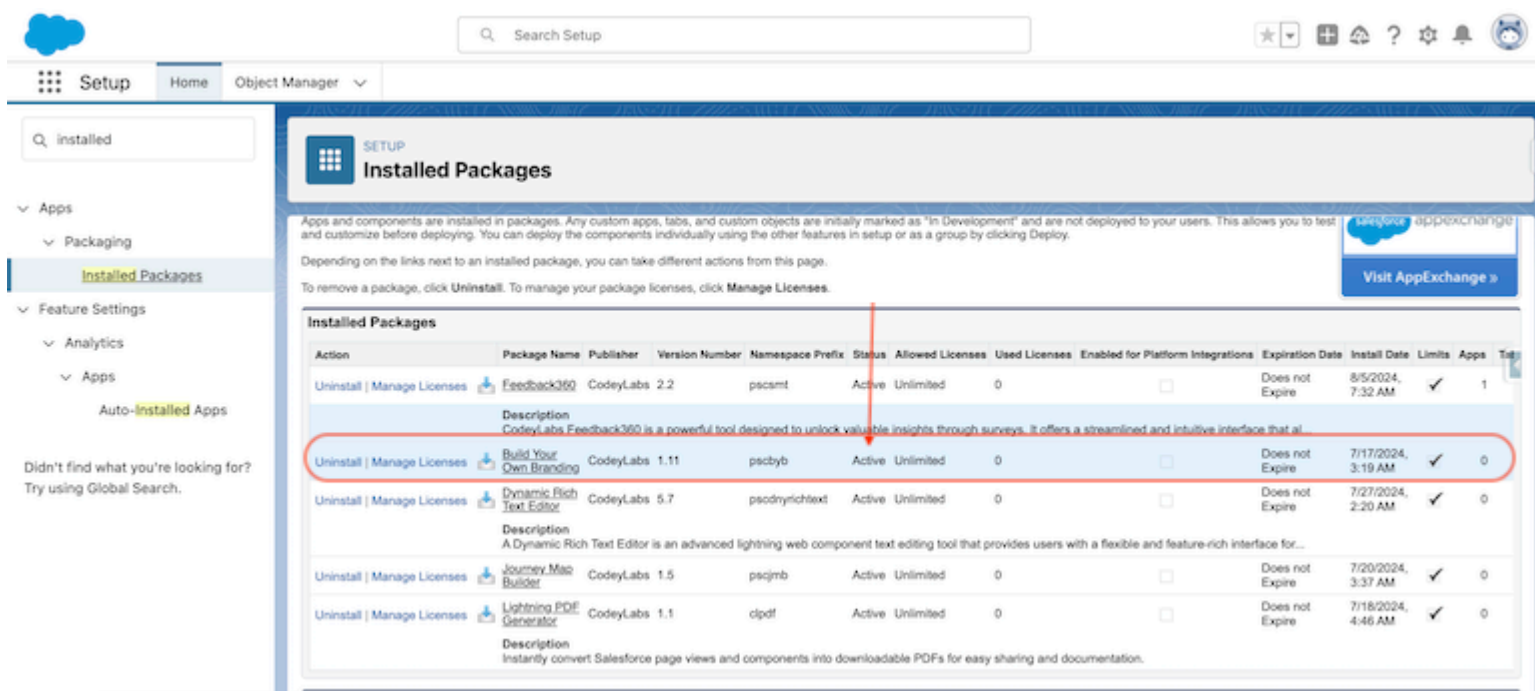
Search Setup

Setup Home Object Manager

installed

Apps
Packaging
Installed Packages
Feature Settings
Analytics
Apps
Auto-Installed Apps

Didn't find what you're looking for? Try using Global Search.

SETUP
Installed Packages

Apps and components are installed in packages. Any custom apps, tabs, and custom objects are initially marked as "In Development" and are not deployed to your users. This allows you to test and customize before deploying. You can deploy the components individually using the other features in setup or as a group by clicking Deploy.

Depending on the links next to an installed package, you can take different actions from this page.

To remove a package, click **Uninstall**. To manage your package licenses, click **Manage Licenses**.

salesforce appexchange
Visit AppExchange »

Installed Packages

| Action | Package Name | Publisher | Version Number | Namespace Prefix | Status | Allowed Licenses | Used Licenses | Enabled for Platform Integrations | Expiration Date | Install Date | Limits | Apps | Ta |
|---|---|---|---|---|---|---|---|---|---|---|---|---|---|
| Uninstall \| Manage Licenses | Feedback360 | CodeyLabs | 2.2 | pscsmt | Active | Unlimited | 0 | | Does not Expire | 8/5/2024, 7:32 AM | ✓ | 1 | |
| Description CodeyLabs Feedback360 is a powerful tool designed to unlock valuable insights through surveys. It offers a streamlined and intuitive interface that al... | | | | | | | | | | | | | |
| Uninstall \| Manage Licenses | Build Your Own Branding | CodeyLabs | 1.11 | pscbyb | Active | Unlimited | 0 | | Does not Expire | 7/17/2024, 3:19 AM | ✓ | 0 | |
| Uninstall \| Manage Licenses | Dynamic Rich Text Editor | CodeyLabs | 5.7 | pscdnyrichtext | Active | Unlimited | 0 | | Does not Expire | 7/27/2024, 2:20 AM | ✓ | 0 | |
| Description A Dynamic Rich Text Editor is an advanced lightning web component text editing tool that provides users with a flexible and feature-rich interface for... | | | | | | | | | | | | | |
| Uninstall \| Manage Licenses | Journey Map Builder | CodeyLabs | 1.5 | pscjmb | Active | Unlimited | 0 | | Does not Expire | 7/20/2024, 3:37 AM | ✓ | 0 | |
| Uninstall \| Manage Licenses | Lightning PDF Generator | CodeyLabs | 1.1 | clpdf | Active | Unlimited | 0 | | Does not Expire | 7/18/2024, 4:46 AM | ✓ | 0 | |
| Description Instantly convert Salesforce page views and components into downloadable PDFs for easy sharing and documentation. | | | | | | | | | | | | | |